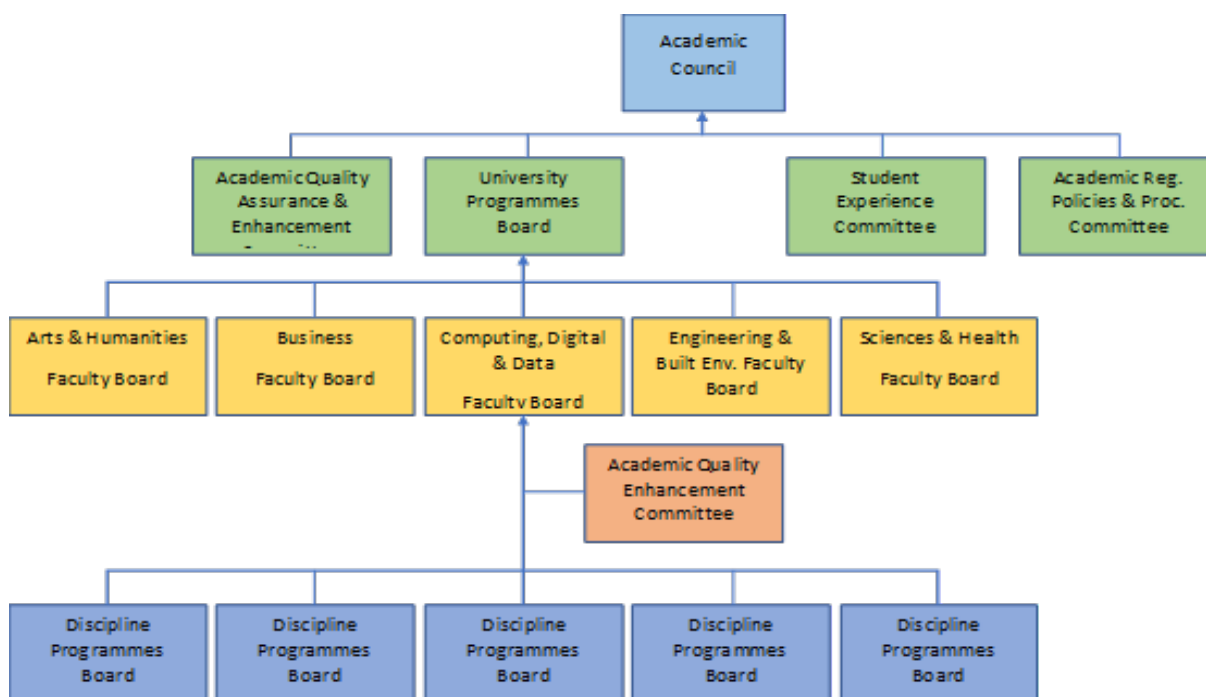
Academic Council

Academic Quality Assurance & Enhancement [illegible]

University Programmes Board

Student Experience Committee

Academic Reg. Policies & Proc. Committee

Arts & Humanities Faculty Board

Business Faculty Board

Computing, Digital & Data Faculty Board

Engineering & Built Env. Faculty Board

Sciences & Health Faculty Board

Academic Quality Enhancement Committee

Discipline Programmes Board

Discipline Programmes Board

Discipline Programmes Board

Discipline Programmes Board

Discipline Programmes Board